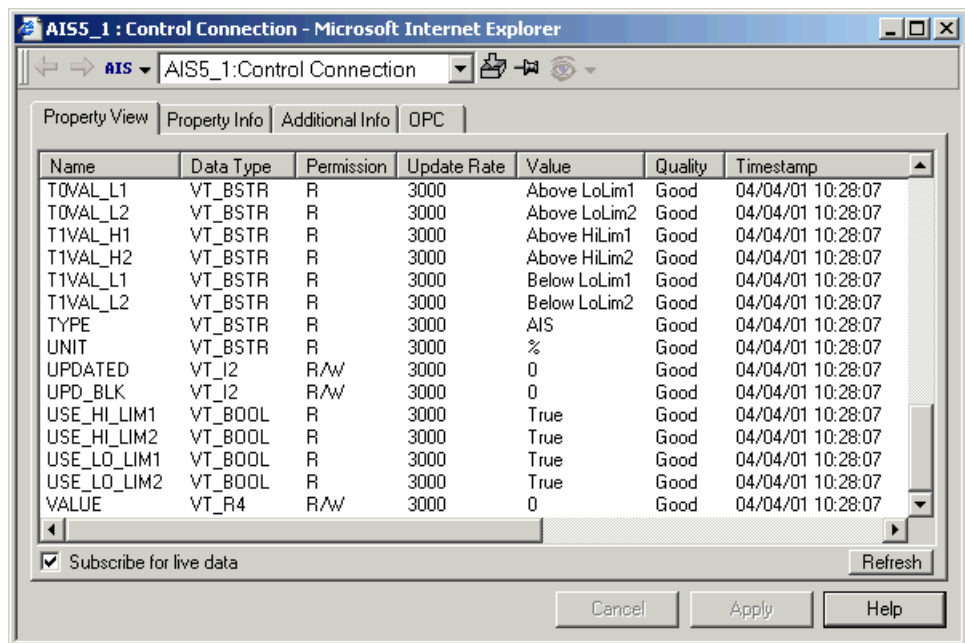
AIS5_1 : Control Connection - Microsoft Internet Explorer

AIS AIS5_1:Control Connection

Property View | Property Info | Additional Info | OPC

| Name | Data Type | Permission | Update Rate | Value | Quality | Timestamp |
|---|---|---|---|---|---|---|
| T0VAL_L1 | VT_BSTR | R | 3000 | Above LoLim1 | Good | 04/04/01 10:28:07 |
| T0VAL_L2 | VT_BSTR | R | 3000 | Above LoLim2 | Good | 04/04/01 10:28:07 |
| T1VAL_H1 | VT_BSTR | R | 3000 | Above HiLim1 | Good | 04/04/01 10:28:07 |
| T1VAL_H2 | VT_BSTR | R | 3000 | Above HiLim2 | Good | 04/04/01 10:28:07 |
| T1VAL_L1 | VT_BSTR | R | 3000 | Below LoLim1 | Good | 04/04/01 10:28:07 |
| T1VAL_L2 | VT_BSTR | R | 3000 | Below LoLim2 | Good | 04/04/01 10:28:07 |
| TYPE | VT_BSTR | R | 3000 | AIS | Good | 04/04/01 10:28:07 |
| UNIT | VT_BSTR | R | 3000 | % | Good | 04/04/01 10:28:07 |
| UPDATED | VT_I2 | R/W | 3000 | 0 | Good | 04/04/01 10:28:07 |
| UPD_BLK | VT_I2 | R/W | 3000 | 0 | Good | 04/04/01 10:28:07 |
| USE_HI_LIM1 | VT_BOOL | R | 3000 | True | Good | 04/04/01 10:28:07 |
| USE_HI_LIM2 | VT_BOOL | R | 3000 | True | Good | 04/04/01 10:28:07 |
| USE_LO_LIM1 | VT_BOOL | R | 3000 | True | Good | 04/04/01 10:28:07 |
| USE_LO_LIM2 | VT_BOOL | R | 3000 | True | Good | 04/04/01 10:28:07 |
| VALUE | VT_R4 | R/W | 3000 | 0 | Good | 04/04/01 10:28:07 |

Subscribe for live data
Refresh

Cancel Apply Help